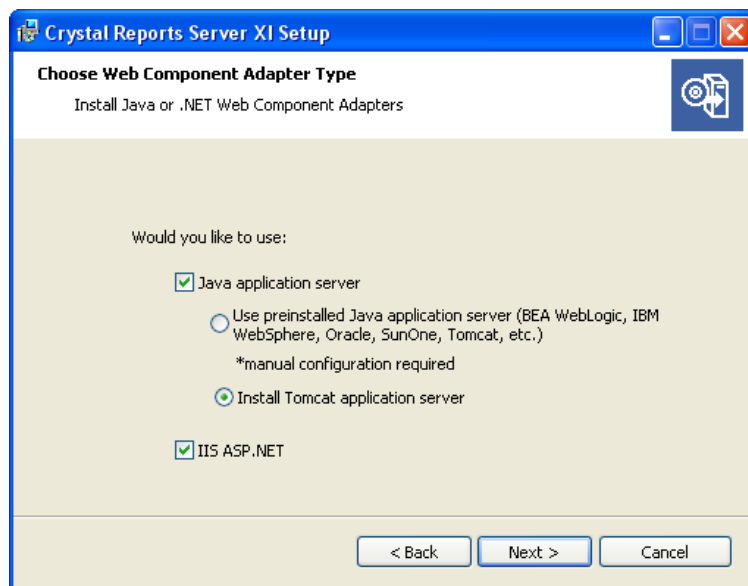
Crystal Reports Server XI Setup

Choose Web Component Adapter Type

Install Java or .NET Web Component Adapters

Would you like to use:

Java application server

Use preinstalled Java application server (BEA WebLogic, IBM WebSphere, Oracle, SunOne, Tomcat, etc.)

*manual configuration required

Install Tomcat application server

IIS ASP.NET

< Back

Next >

Cancel